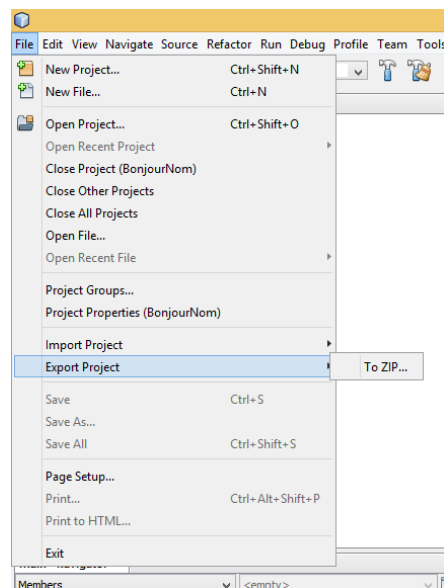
File Edit View Navigate Source Refactor Run Debug Profile Team Tools

New Project... Ctrl+Shift+N
New File... Ctrl+N

Open Project... Ctrl+Shift+O
Open Recent Project
Close Project (BonjourNom)
Close Other Projects
Close All Projects
Open File...
Open Recent File

Project Groups...
Project Properties (BonjourNom)

Import Project
Export Project
To ZIP...

Save Ctrl+S
Save As...
Save All Ctrl+Shift+S

Page Setup...
Print... Ctrl+Alt+Shift+P
Print to HTML...

Exit

Members
<empty>